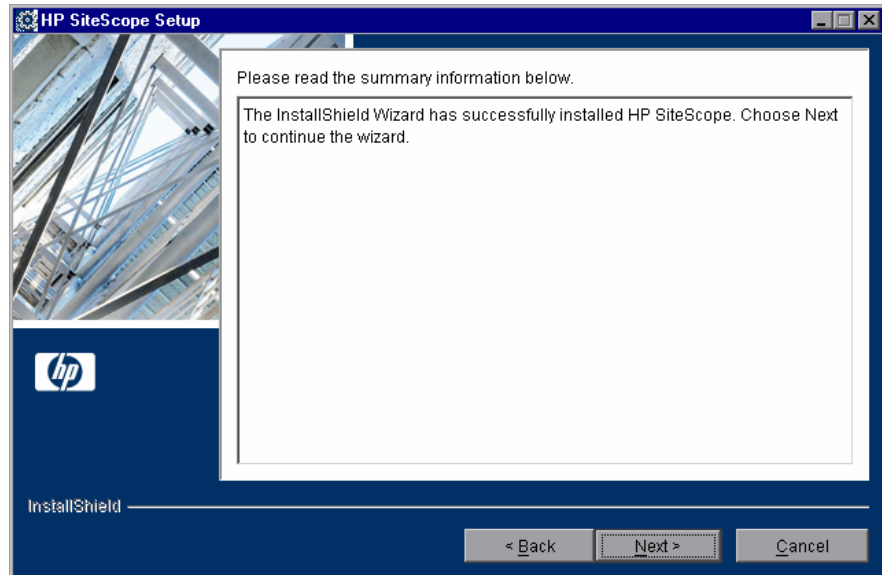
HP SiteScope Setup

Please read the summary information below.

The InstallShield Wizard has successfully installed HP SiteScope. Choose Next to continue the wizard.

hp

InstallShield

< Back Next > Cancel